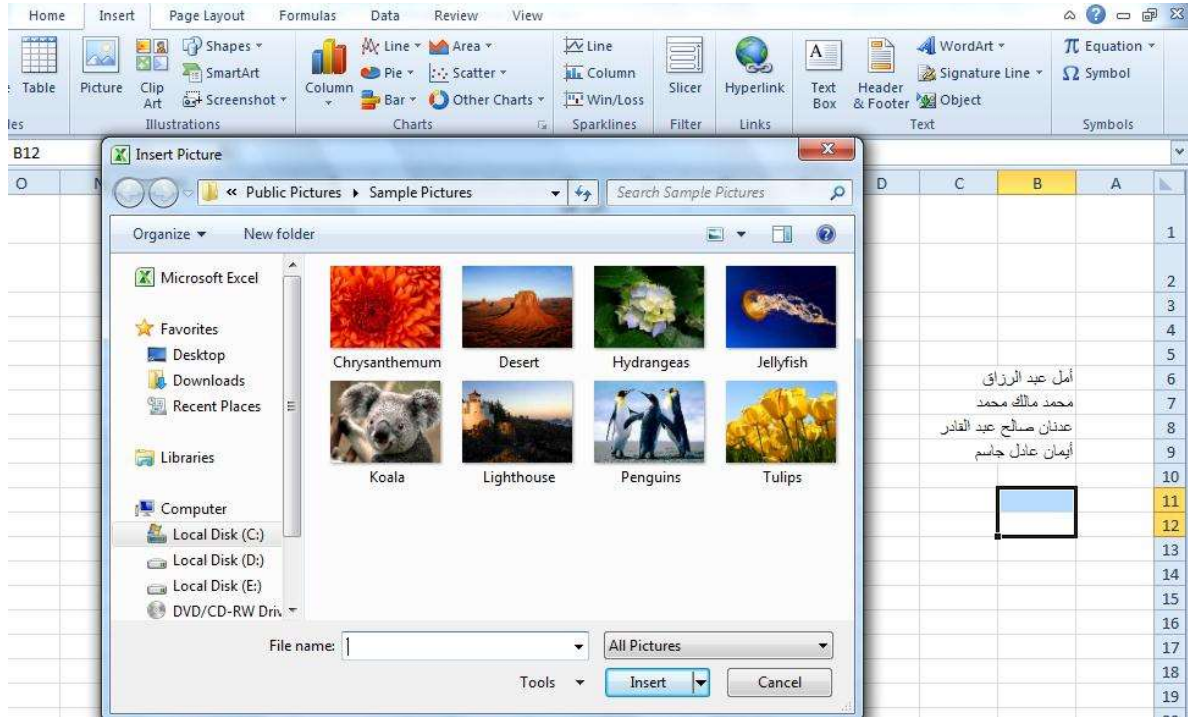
Home Insert Page Layout Formulas Data Review View

Table Picture Clip Art Shapes SmartArt Screenshot Column Line Pie Bar Area Scatter Other Charts Line Column Win/Loss Slicer Hyperlink Text Box Header & Footer WordArt Signature Line Object Equation Symbol

les Illustrations Charts Sparklines Filter Links Text Symbols

B12

Insert Picture

« Public Pictures ▸ Sample Pictures

Search Sample Pictures

Organize ▾ New folder

Microsoft Excel

Favorites
Desktop
Downloads
Recent Places

Libraries

Computer
Local Disk (C:)
Local Disk (D:)
Local Disk (E:)
DVD/CD-RW Driv

Chrysanthemum Desert Hydrangeas Jellyfish
Koala Lighthouse Penguins Tulips

File name:
All Pictures
Tools ▾ Insert Cancel

O N D C B A

1
2
3
4
5
6 أمل عبد الرزاق
7 محمد مالك محمد
8 عدنان صالح عبد القادر
9 أيمان عادل جاسم
10
11
12
13
14
15
16
17
18
19